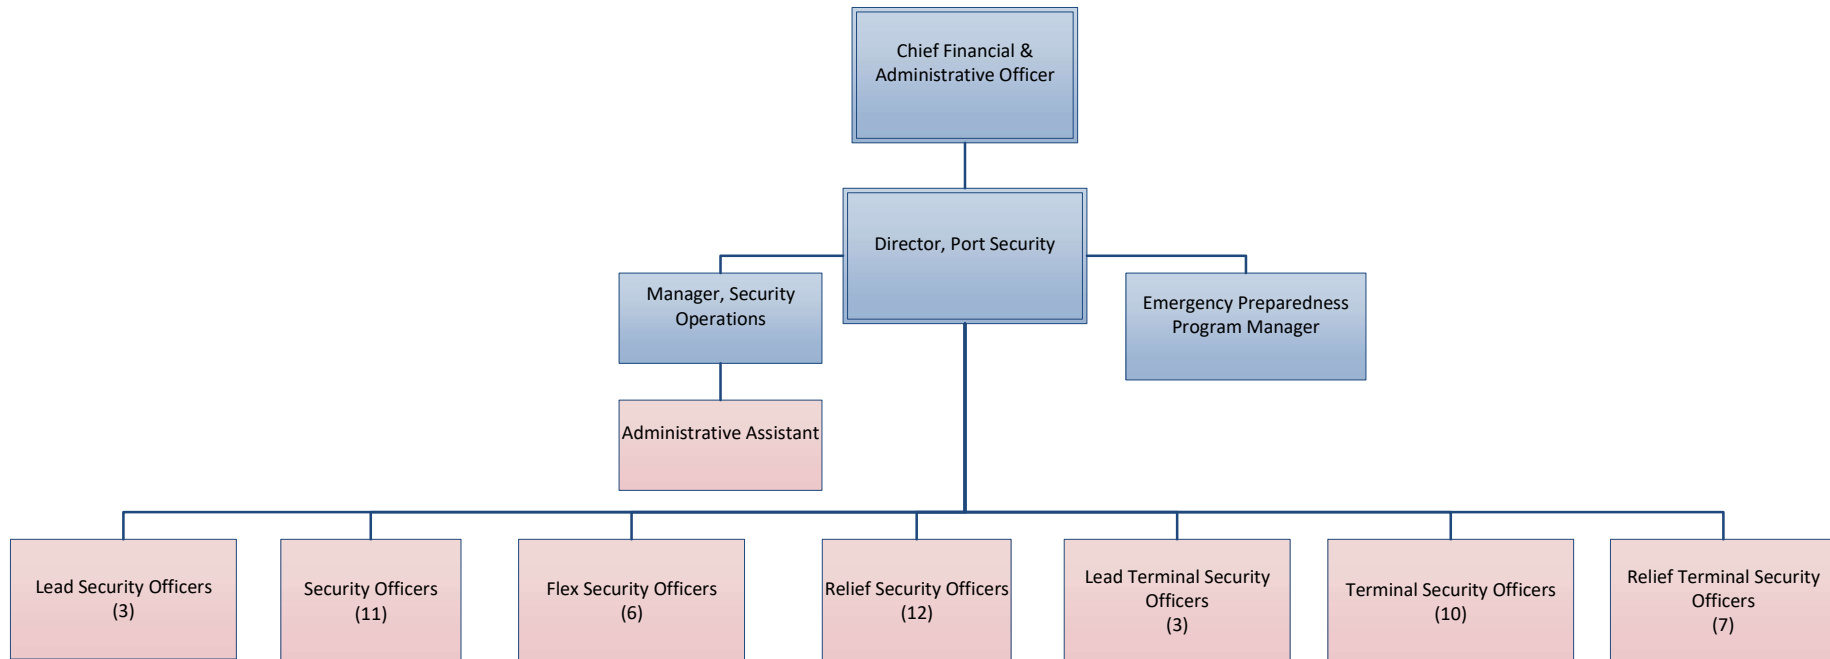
Chief Financial & Administrative Officer

Director, Port Security

Manager, Security Operations

Emergency Preparedness Program Manager

Administrative Assistant

Lead Security Officers (3)

Security Officers (11)

Flex Security Officers (6)

Relief Security Officers (12)

Lead Terminal Security Officers (3)

Terminal Security Officers (10)

Relief Terminal Security Officers (7)